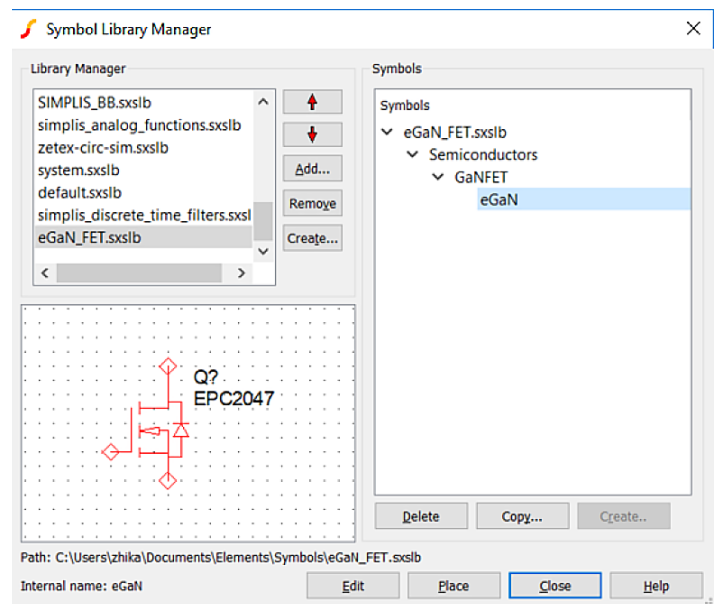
Symbol Library Manager

Library Manager

SIMPLIS_BB.sxslb
simplis_analog_functions.sxslb
zetex-circ-sim.sxslb
system.sxslb
default.sxslb
simplis_discrete_time_filters.sxsl
eGaN_FET.sxslb

Add...
Remove
Create...

Q?
EPC2047

Symbols

Symbols
eGaN_FET.sxslb
Semiconductors
GaNFET
eGaN

Delete
Copy...
Create..

Path: C:\Users\zhika\Documents\Elements\Symbols\eGaN_FET.sxslb

Internal name: eGaN

Edit
Place
Close
Help